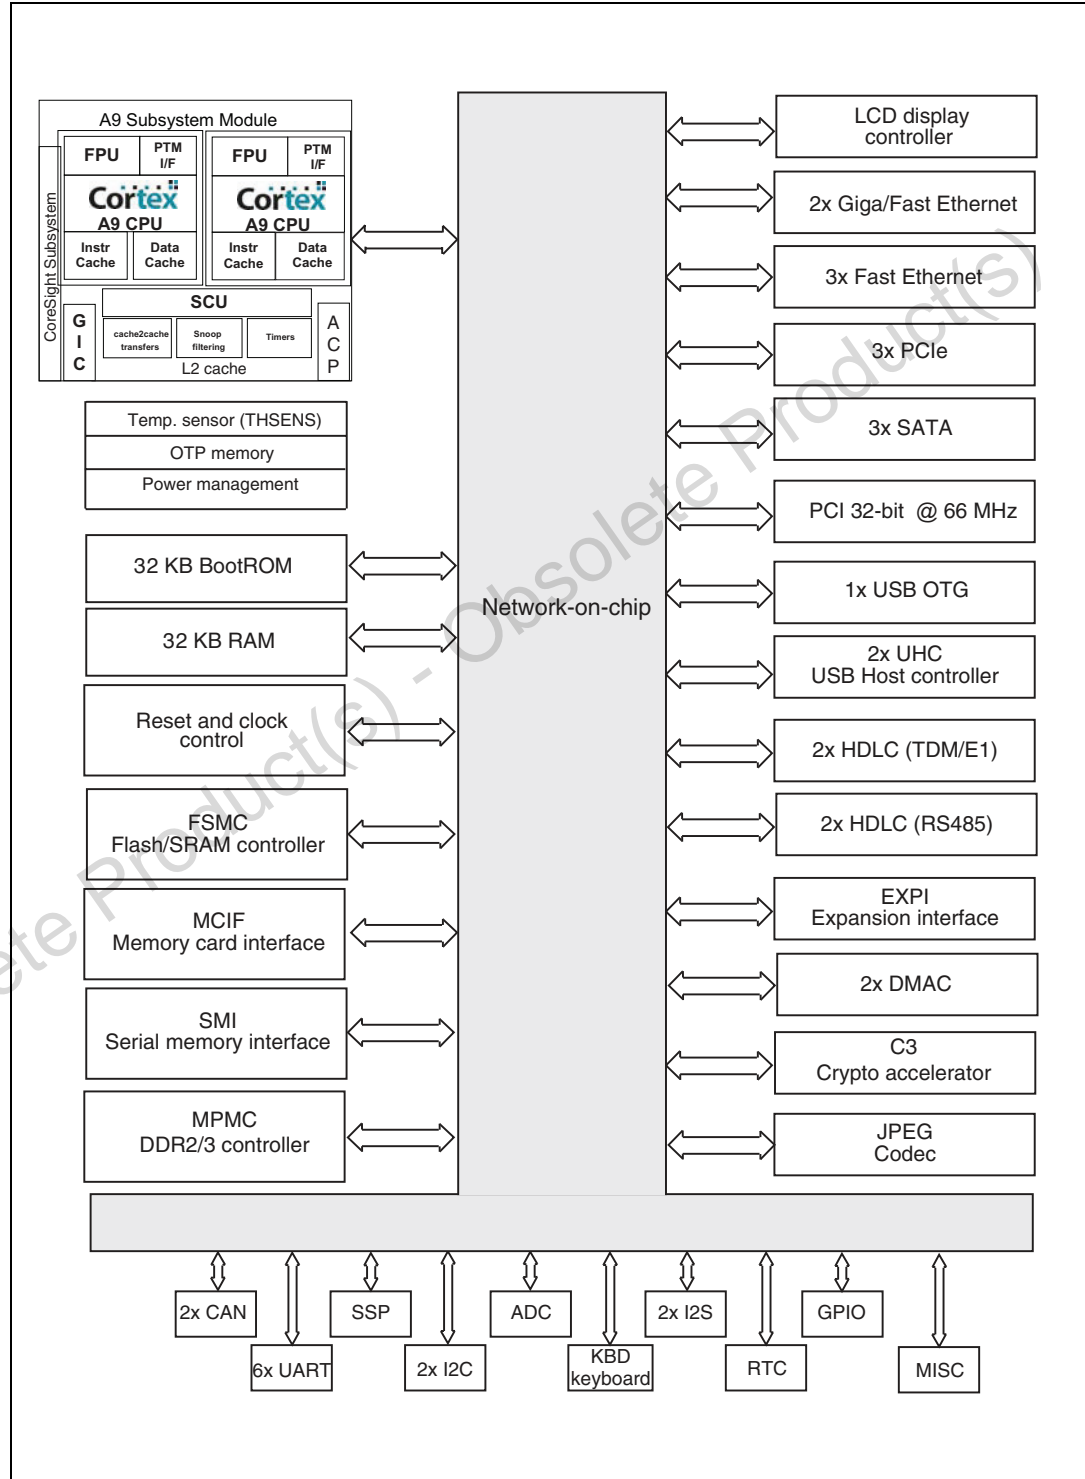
A9 Subsystem Module

CoreSight Subsystem

FPU

PTM I/F

Cortex

A9 CPU

Instr Cache

Data Cache

FPU

PTM I/F

Cortex

A9 CPU

Instr Cache

Data Cache

SCU

G I C

cache2cache transfers

Snoop filtering

Timers

A C P

L2 cache

Temp. sensor (THSENS)

OTP memory

Power management

32 KB BootROM

32 KB RAM

Reset and clock control

FSMC Flash/SRAM controller

MCIF Memory card interface

SMI Serial memory interface

MPMC DDR2/3 controller

Network-on-chip

LCD display controller

2x Giga/Fast Ethernet

3x Fast Ethernet

3x PCIe

3x SATA

PCI 32-bit @ 66 MHz

1x USB OTG

2x UHC USB Host controller

2x HDLC (TDM/E1)

2x HDLC (RS485)

EXPI Expansion interface

2x DMAC

C3 Crypto accelerator

JPEG Codec

2x CAN

6x UART

SSP

2x I2C

ADC

KBD keyboard

2x I2S

RTC

GPIO

MISC

Obsolete Product(s) - Obsolete Product(s)

ete Product(s) - Obsolete Product(s)